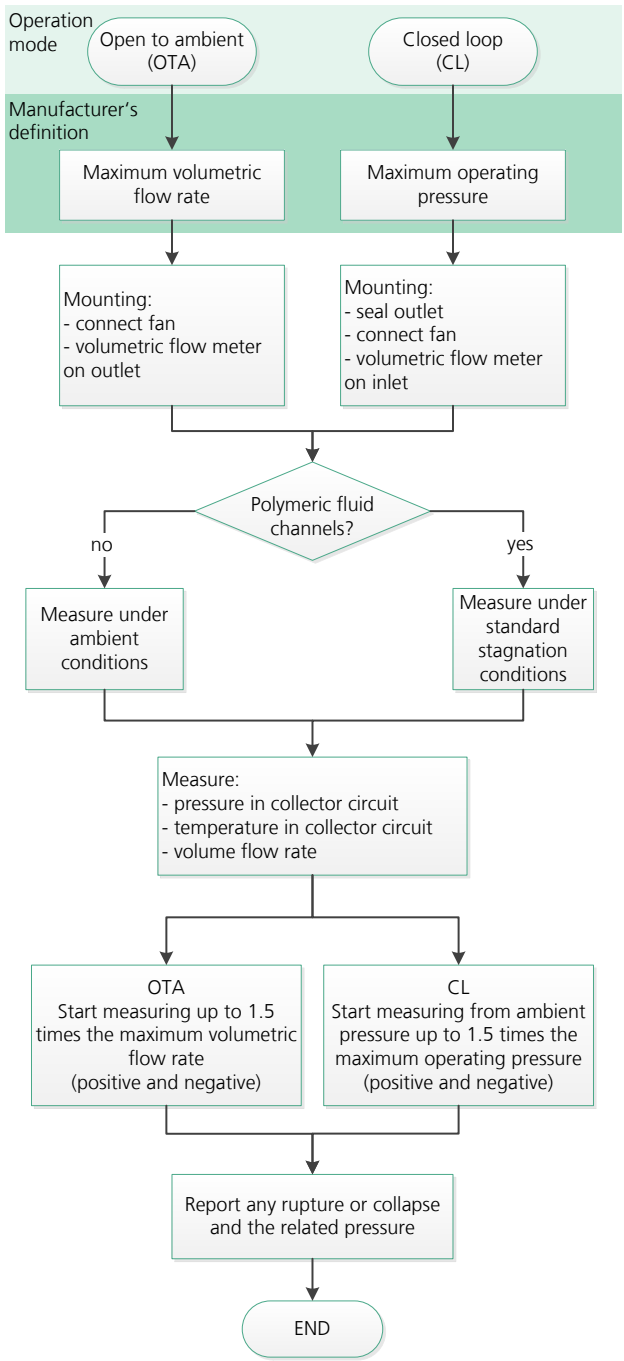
Operation mode

Open to ambient (OTA)

Closed loop (CL)

Manufacturer's definition

Maximum volumetric flow rate

Maximum operating pressure

Mounting:
- connect fan
- volumetric flow meter on outlet

Mounting:
- seal outlet
- connect fan
- volumetric flow meter on inlet

Polymeric fluid channels?

no

yes

Measure under ambient conditions

Measure under standard stagnation conditions

Measure:
- pressure in collector circuit
- temperature in collector circuit
- volume flow rate

OTA
Start measuring up to 1.5 times the maximum volumetric flow rate (positive and negative)

CL
Start measuring from ambient pressure up to 1.5 times the maximum operating pressure (positive and negative)

Report any rupture or collapse and the related pressure

END